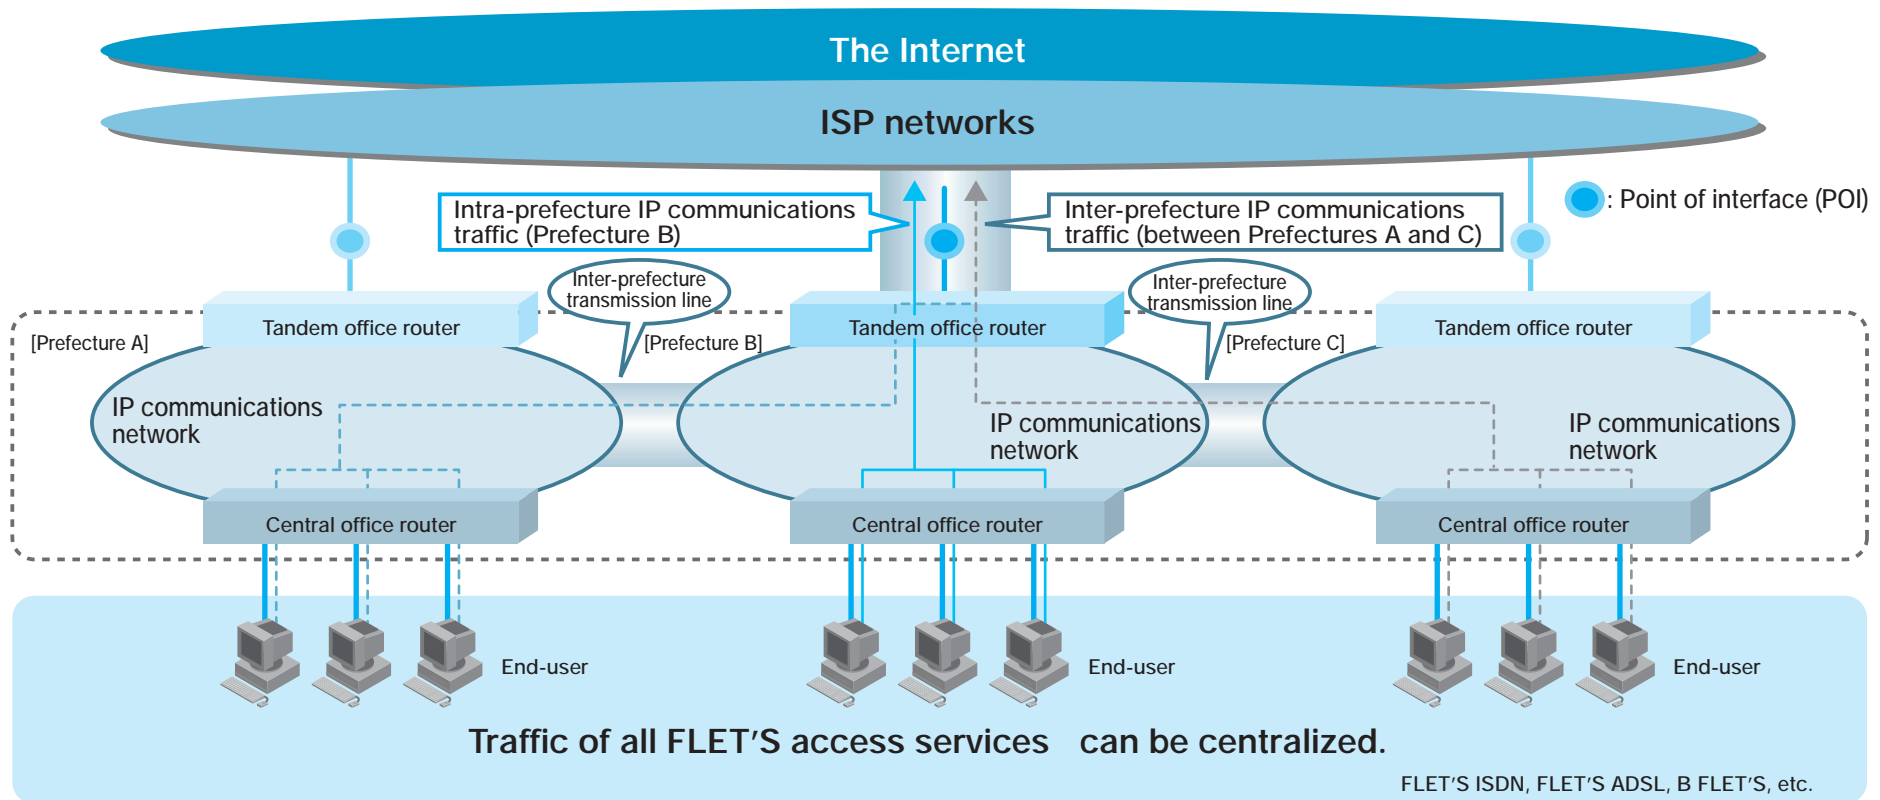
The Internet

ISP networks

Intra-prefecture IP communications traffic (Prefecture B)

Inter-prefecture IP communications traffic (between Prefectures A and C)

: Point of interface (POI)

Inter-prefecture transmission line

Inter-prefecture transmission line

[Prefecture A]

Tandem office router

IP communications network

Central office router

End-user

[Prefecture B]

Tandem office router

IP communications network

Central office router

End-user

[Prefecture C]

Tandem office router

IP communications network

Central office router

End-user

Traffic of all FLET'S access services can be centralized.

FLET'S ISDN, FLET'S ADSL, B FLET'S, etc.